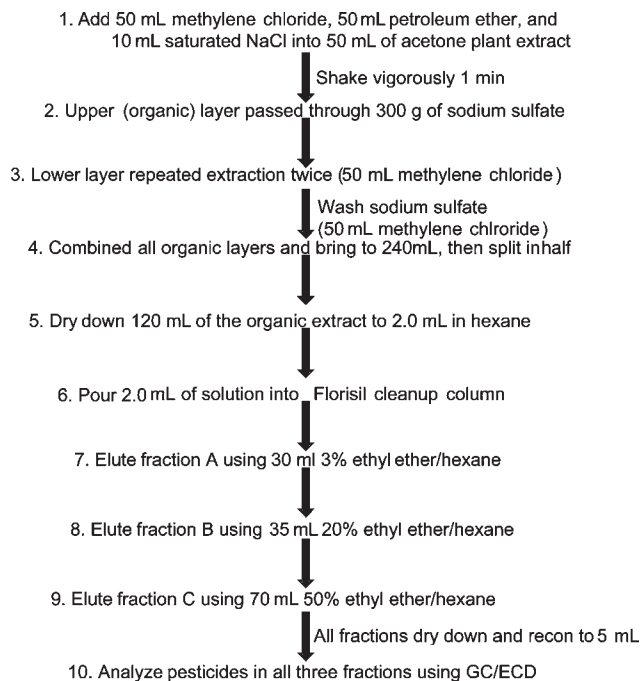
1. Add 50 mL methylene chloride, 50 mL petroleum ether, and 10 mL saturated NaCl into 50 mL of acetone plant extract

Shake vigorously 1 min

2. Upper (organic) layer passed through 300 g of sodium sulfate

3. Lower layer repeated extraction twice (50 mL methylene chloride)

Wash sodium sulfate (50 mL methylene chlroride)

4. Combined all organic layers and bring to 240mL, then split inhalf

5. Dry down 120 mL of the organic extract to 2.0 mL in hexane

6. Pour 2.0 mL of solution into Florisil cleanup column

7. Elute fraction A using 30 ml 3% ethyl ether/hexane

8. Elute fraction B using 35 mL 20% ethyl ether/hexane

9. Elute fraction C using 70 mL 50% ethyl ether/hexane

All fractions dry down and recon to 5 mL

10. Analyze pesticides in all three fractions using GC/ECD